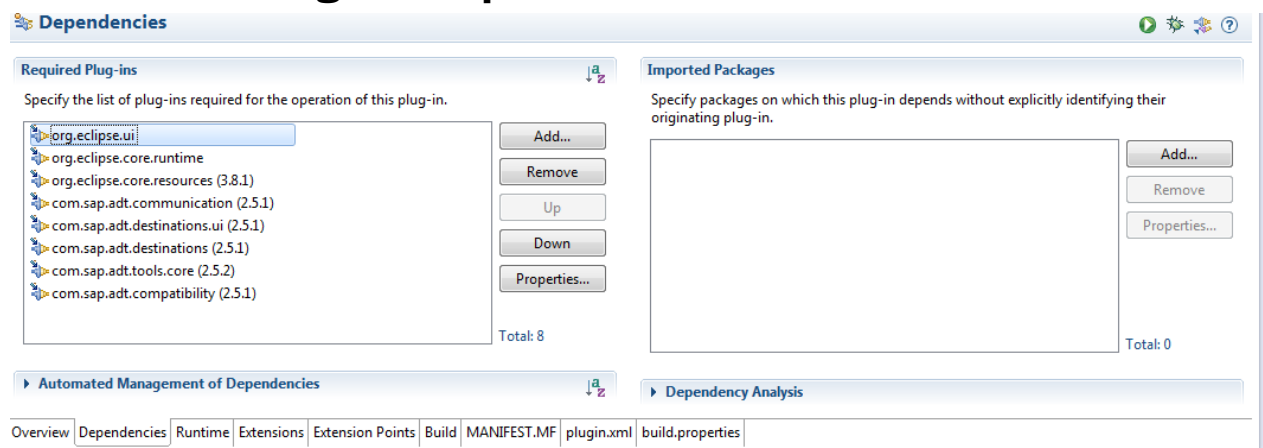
Dependencies

Required Plug-ins

Specify the list of plug-ins required for the operation of this plug-in.

org.eclipse.ui
org.eclipse.core.runtime
org.eclipse.core.resources (3.8.1)
com.sap.adt.communication (2.5.1)
com.sap.adt.destinations.ui (2.5.1)
com.sap.adt.destinations (2.5.1)
com.sap.adt.tools.core (2.5.2)
com.sap.adt.compatibility (2.5.1)

Add...
Remove
Up
Down
Properties...

Total: 8

Imported Packages

Specify packages on which this plug-in depends without explicitly identifying their originating plug-in.

Add...
Remove
Properties...

Total: 0

Automated Management of Dependencies

Dependency Analysis

Overview | Dependencies | Runtime | Extensions | Extension Points | Build | MANIFEST.MF | plugin.xml | build.properties